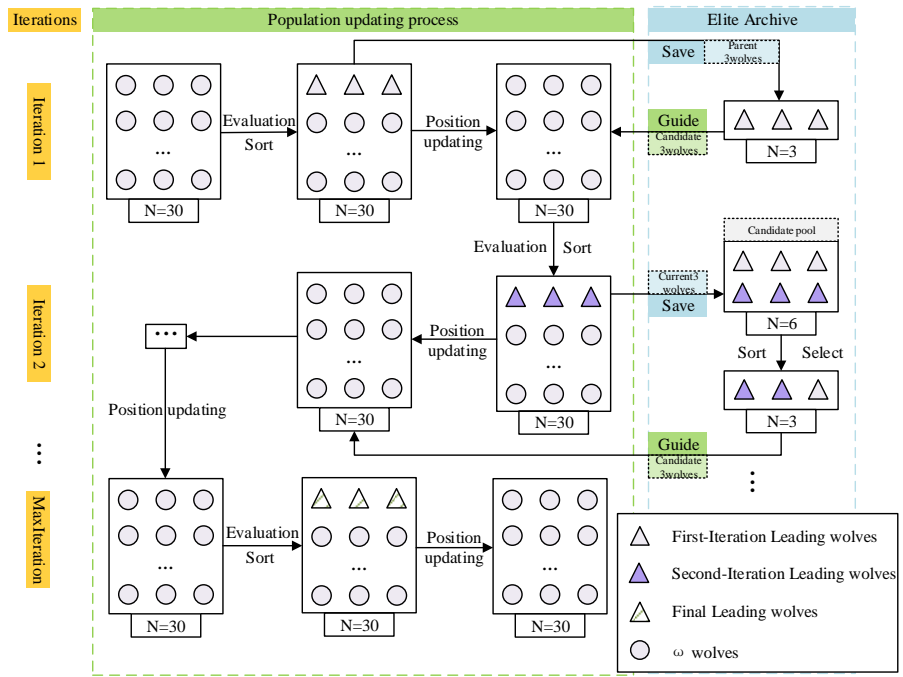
Iterations

Population updating process

Elite Archive

Iteration 1

...

N=30

Evaluation Sort

...

N=30

Position updating

...

N=30

Save

Parent 3wolves

Guide

Candidate 3wolves

N=3

Evaluation Sort

Candidate pool

Current3 wolves

Save

N=6

Iteration 2

...

...

N=30

Position updating

...

N=30

Sort

Select

N=3

Position updating

Guide

Candidate 3wolves

⋮

⋮

MaxIteration

...

N=30

Evaluation Sort

...

N=30

Position updating

...

N=30

First-Iteration Leading wolves

Second-Iteration Leading wolves

Final Leading wolves

$\omega$ wolves